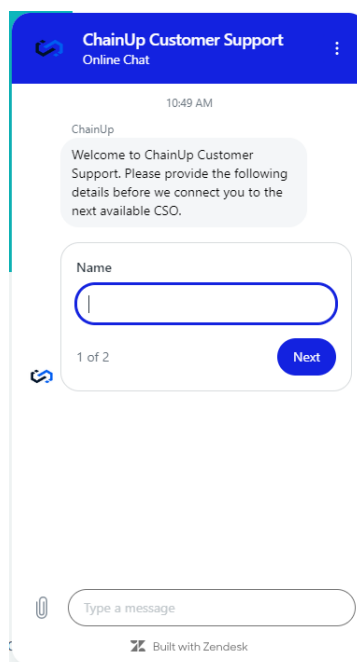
ChainUp Customer Support
Online Chat

10:49 AM

ChainUp

Welcome to ChainUp Customer Support. Please provide the following details before we connect you to the next available CSO.

Name

1 of 2

Next

Type a message

Built with Zendesk